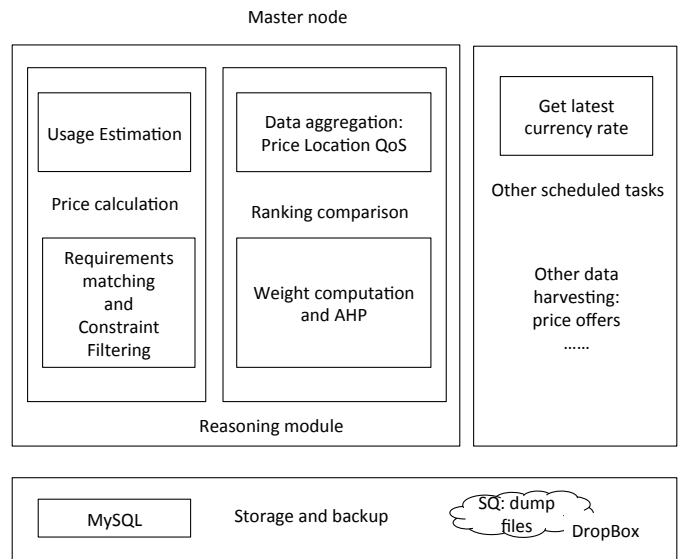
Master node

Usage Estimation

Price calculation

Requirements matching and Constraint Filtering

Data aggregation: Price Location QoS

Ranking comparison

Weight computation and AHP

Reasoning module

Get latest currency rate

Other scheduled tasks

Other data harvesting: price offers ……

MySQL

Storage and backup

SQ: dump files

DropBox